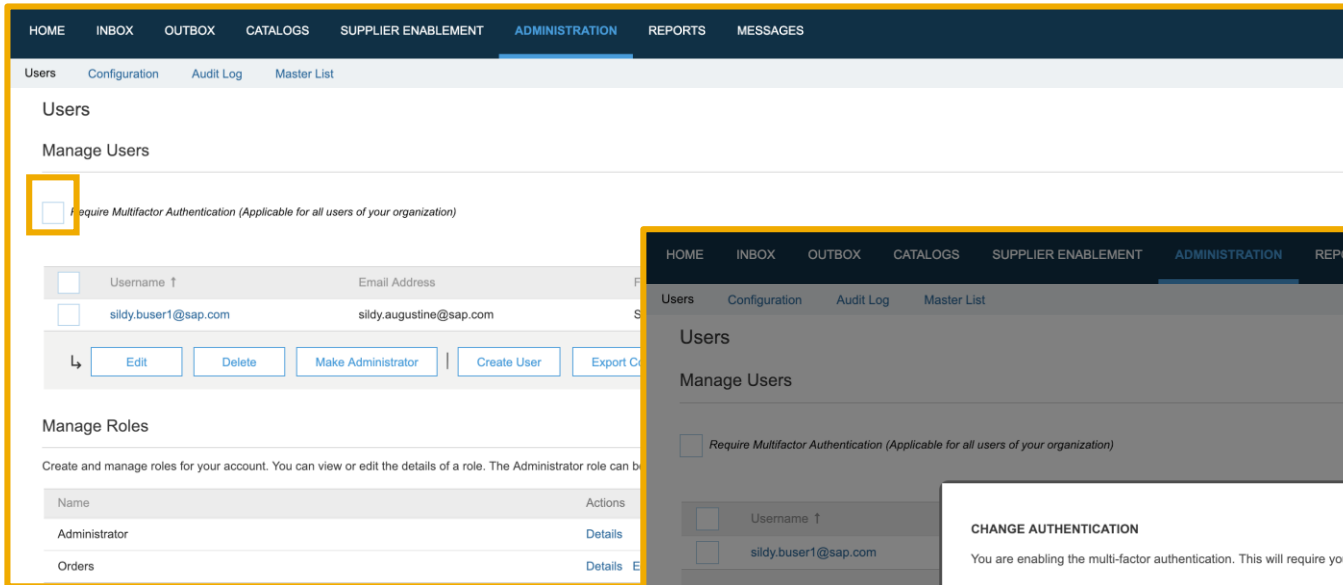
HOME INBOX OUTBOX CATALOGS SUPPLIER ENABLEMENT ADMINISTRATION REPORTS MESSAGES

Users Configuration Audit Log Master List

Users

Manage Users

Require Multifactor Authentication (Applicable for all users of your organization)

| | Username ↑ | Email Address | F |
|---|---|---|---|
| | sildy.buser1@sap.com | sildy.augustine@sap.com | S |

↳ Edit Delete Make Administrator Create User Export C

Manage Roles

Create and manage roles for your account. You can view or edit the details of a role. The Administrator role can b

| Name | Actions |
|---|---|
| Administrator | Details |
| Orders | Details E |

HOME INBOX OUTBOX CATALOGS SUPPLIER ENABLEMENT ADMINISTRATION REPO

Users Configuration Audit Log Master List

Users

Manage Users

Require Multifactor Authentication (Applicable for all users of your organization)

Username ↑

sildy.buser1@sap.com

CHANGE AUTHENTICATION

You are enabling the multi-factor authentication. This will require yo